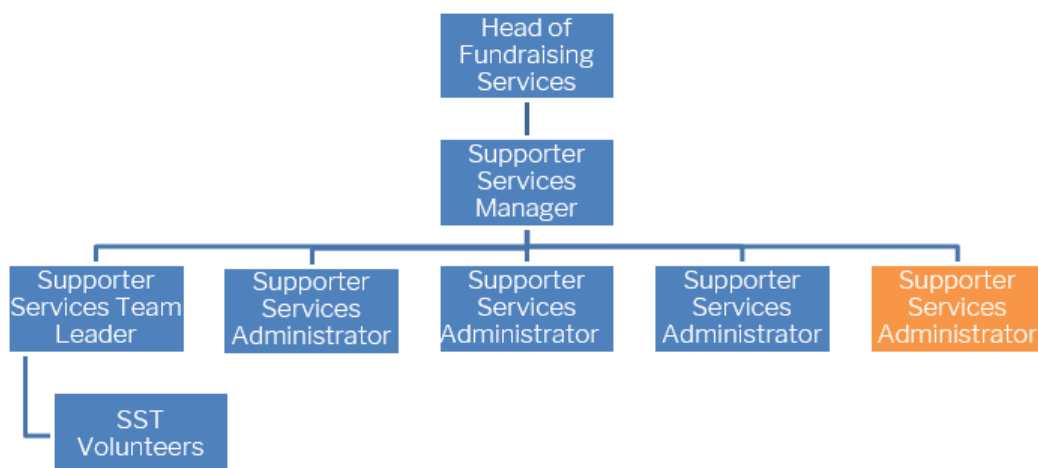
Head of Fundraising Services

Supporter Services Manager

Supporter Services Team Leader

Supporter Services Administrator

Supporter Services Administrator

Supporter Services Administrator

Supporter Services Administrator

SST Volunteers